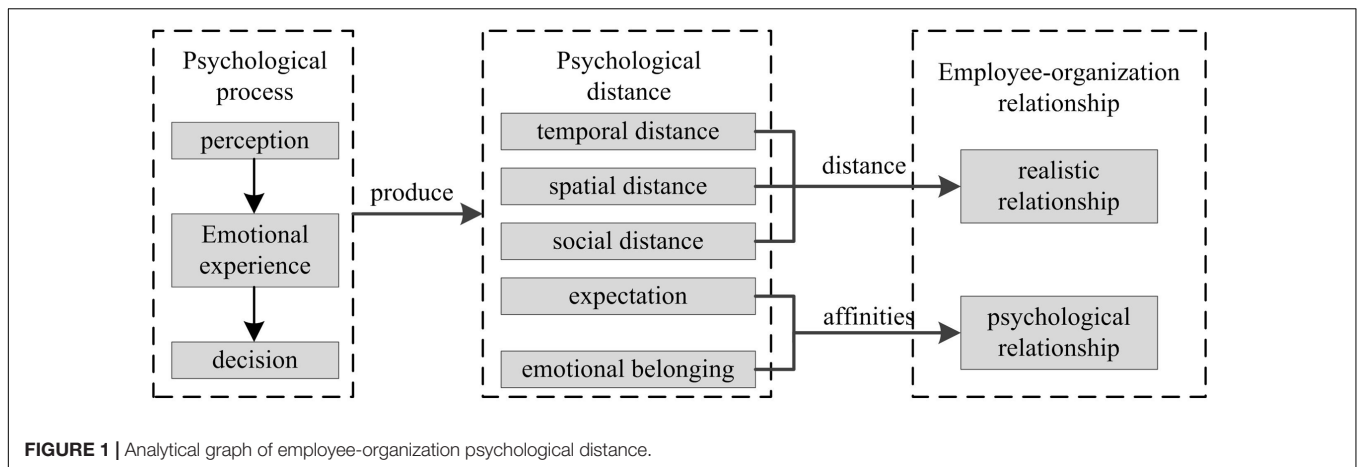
Psychological process

perception

Emotional experience

decision

produce

Psychological distance

temporal distance

spatial distance

social distance

expectation

emotional belonging

distance

affinities

Employee-organization relationship

realistic relationship

psychological relationship

FIGURE 1 | Analytical graph of employee-organization psychological distance.